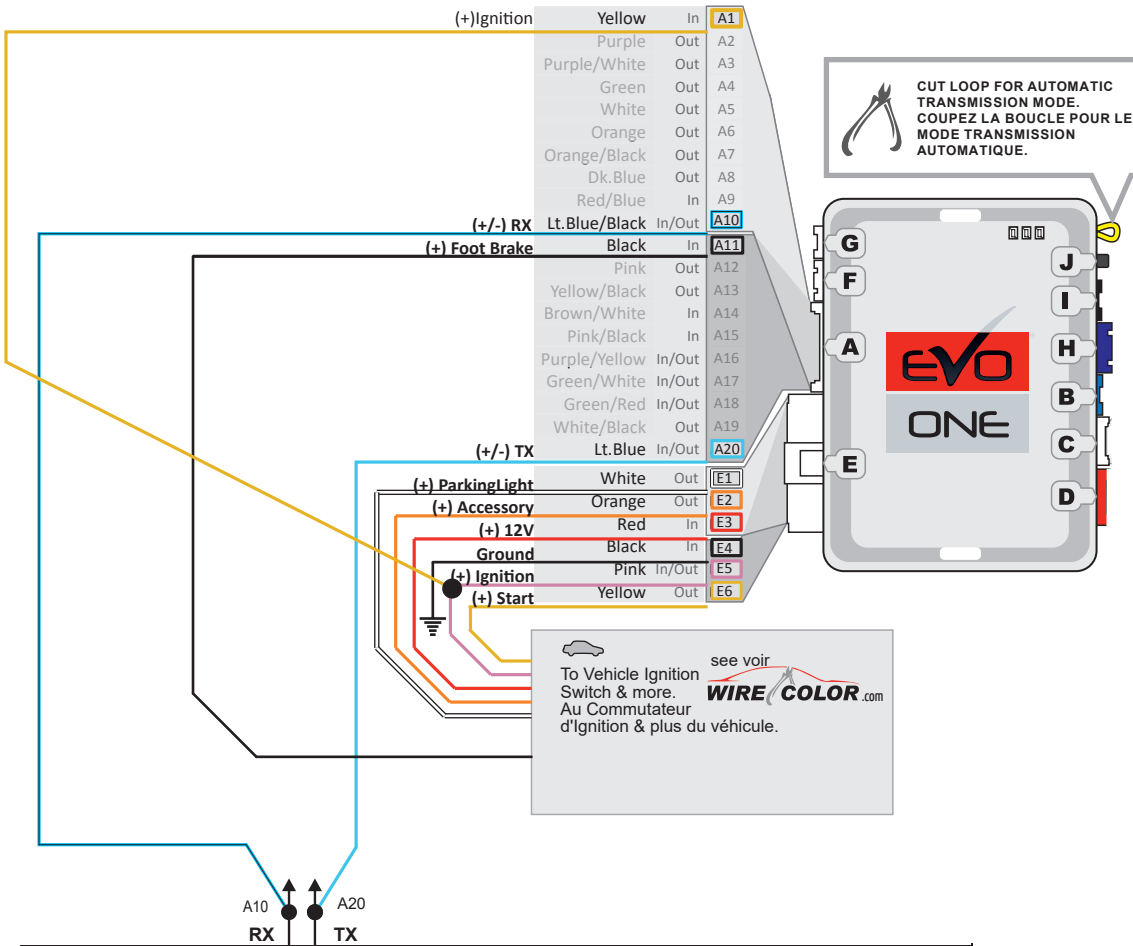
(+)Ignition Yellow In A1
Purple Out A2
Purple/White Out A3
Green Out A4
White Out A5
Orange Out A6
Orange/Black Out A7
Dk.Blue Out A8
Red/Blue In A9
(+/-) RX Lt.Blue/Black In/Out A10
(+) Foot Brake Black In A11
Pink Out A12
Yellow/Black Out A13
Brown/White In A14
Pink/Black In A15
Purple/Yellow In/Out A16
Green/White In/Out A17
Green/Red In/Out A18
White/Black Out A19
(+/-) TX Lt.Blue In/Out A20
(+) ParkingLight White Out E1
(+) Accessory Orange Out E2
(+) 12V Red In E3
Ground Black In E4
(+) Ignition Pink In/Out E5
(+) Start Yellow Out E6

CUT LOOP FOR AUTOMATIC TRANSMISSION MODE.
COUPEZ LA BOUCLE POUR LE MODE TRANSMISSION AUTOMATIQUE.

G F A E J I H B C D

EVO ONE

To Vehicle Ignition Switch & more.
Au Commutateur d'Ignition & plus du véhicule.

see voir
WIRE COLOR.com

A10 A20
RX TX